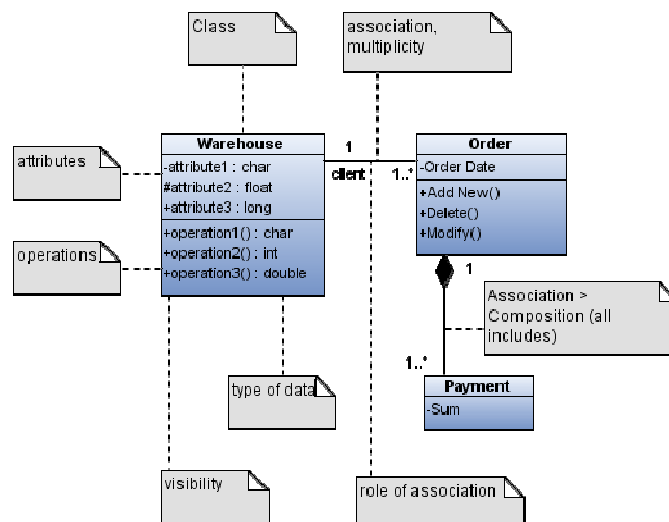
Class

association, multiplicity

attributes

operations

Warehouse
-attribute1 : char
#attribute2 : float
+attribute3 : long
+operation1() : char
+operation2() : int
+operation3() : double

1
client
1..*

Order
-Order Date
+Add New()
+Delete()
+Modify()

1

Association > Composition (all includes)

1..*

Payment
-Sum

type of data

visibility

role of association